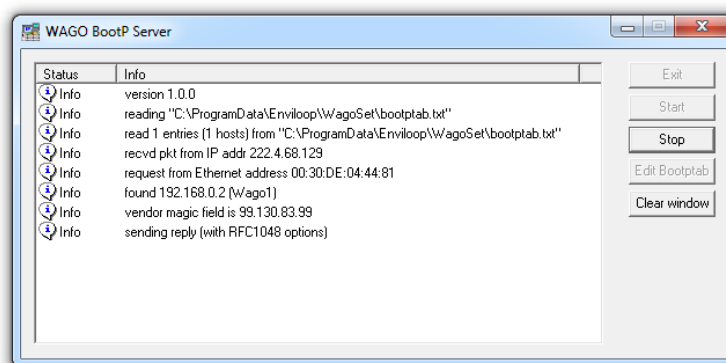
WAGO BootP Server

| Status | Info |
|---|---|
| Info | version 1.0.0 |
| Info | reading "C:\ProgramData\Enviloop\WagoSet\bootptab.txt" |
| Info | read 1 entries (1 hosts) from "C:\ProgramData\Enviloop\WagoSet\bootptab.txt" |
| Info | recvd pkt from IP addr 222.4.68.129 |
| Info | request from Ethernet address 00:30:DE:04:44:81 |
| Info | found 192.168.0.2 (Wago1) |
| Info | vendor magic field is 99.130.83.99 |
| Info | sending reply (with RFC1048 options) |

Exit

Start

Stop

Edit Bootptab

Clear window